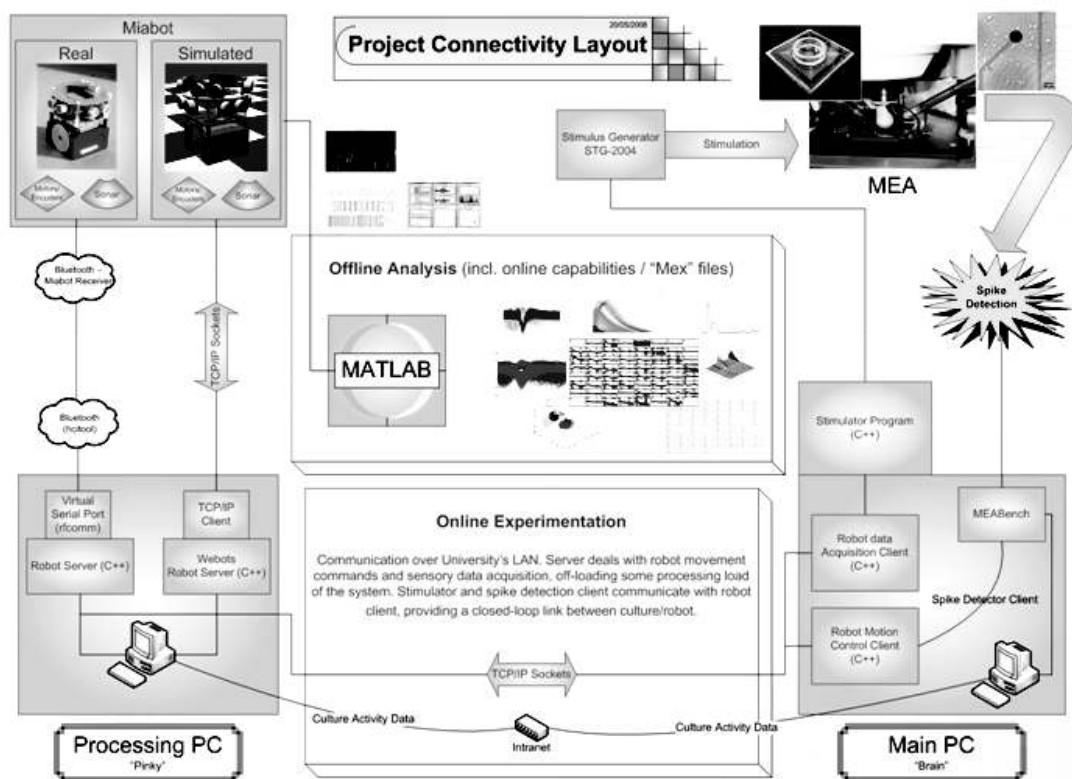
Miabot

Real

Simulated

Motors/ Encoders

Sonar

Motors/ Encoders

Sonar

20/05/2008

Project Connectivity Layout

Stimulus Generator STG-2004

Stimulation

MEA

Spike Detection

Bluetooth - Miabot Receiver

TCP/IP Sockets

Bluetooth (hcitool)

Offline Analysis (incl. online capabilities / "Mex" files)

MATLAB

Stimulator Program (C++)

Virtual Serial Port (rfcomm)

TCP/IP Client

Robot Server (C++)

Webots Robot Server (C++)

Online Experimentation

Communication over University's LAN. Server deals with robot movement commands and sensory data acquisition, off-loading some processing load of the system. Stimulator and spike detection client communicate with robot client, providing a closed-loop link between culture/robot.

Robot data Acquisition Client (C++)

MEABench

Spike Detector Client

Robot Motion Control Client (C++)

TCP/IP Sockets

Culture Activity Data

Intranet

Culture Activity Data

Processing PC
"Pinky"

Main PC
"Brain"